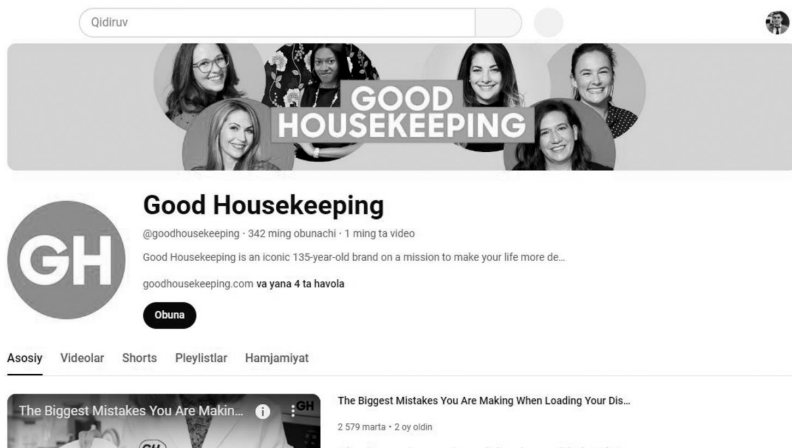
Qidiruv

GOOD HOUSEKEEPING

GH

Good Housekeeping

@goodhousekeeping · 342 ming obunachi · 1 ming ta video

Good Housekeeping is an iconic 135-year-old brand on a mission to make your life more de...

goodhousekeeping.com va yana 4 ta havola

Obuna

Asosiy Videolar Shorts Pleylistlar Hamjamiyat

The Biggest Mistakes You Are Makin...

GH

The Biggest Mistakes You Are Making When Loading Your Dis...

2 579 marta · 2 oy oldin